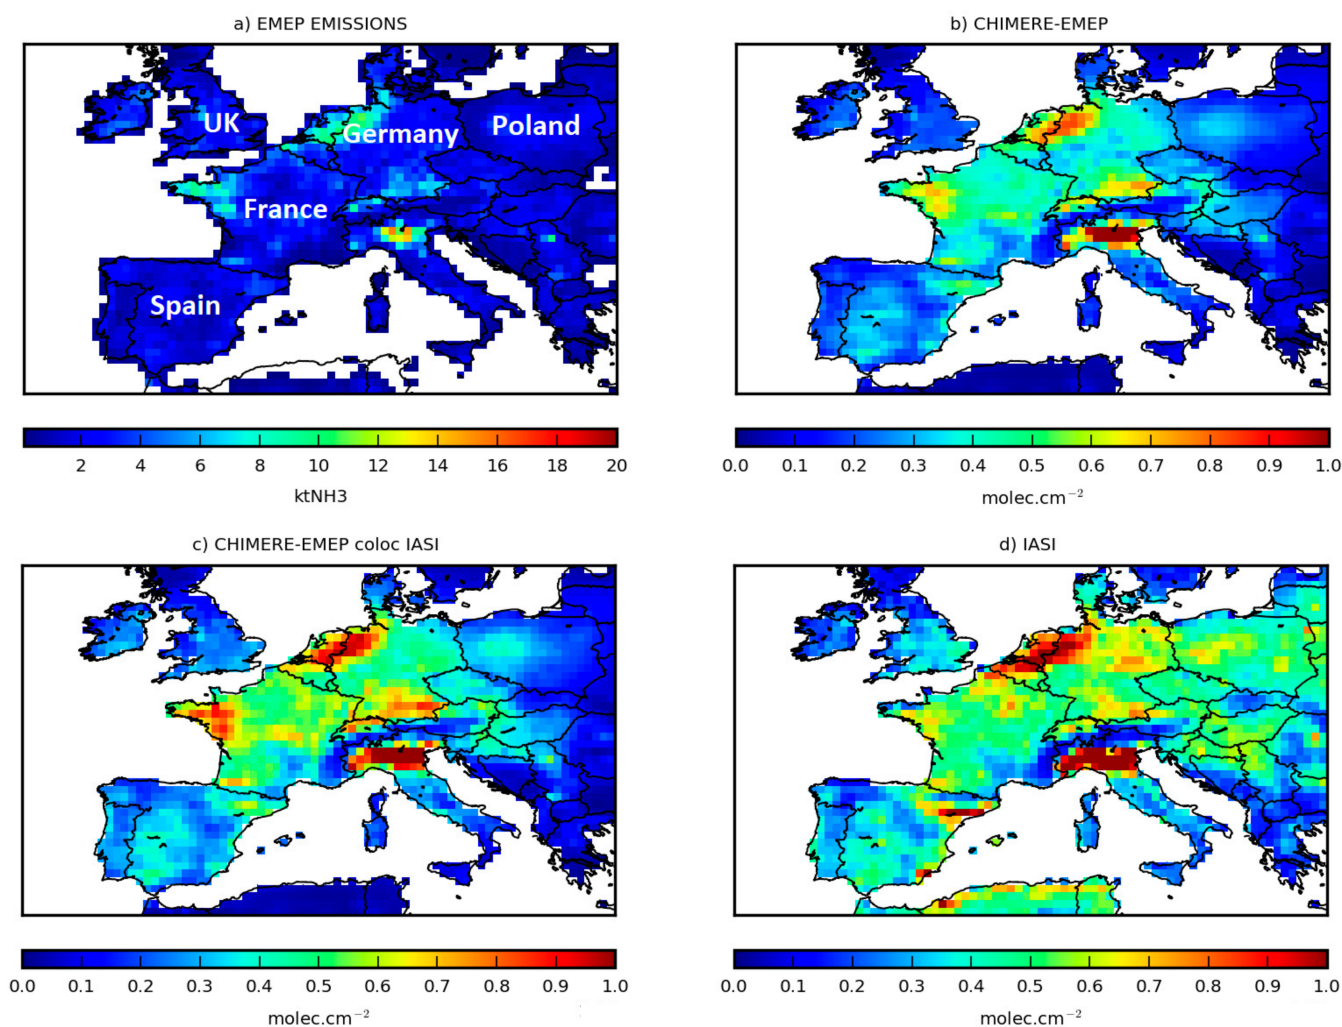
a) EMEP EMISSIONS

UK
Germany
Poland
France
Spain

2 4 6 8 10 12 14 16 18 20

ktNH3

b) CHIMERE-EMEP

0.0 0.1 0.2 0.3 0.4 0.5 0.6 0.7 0.8 0.9 1.0

molec.cm$^{-2}$

c) CHIMERE-EMEP coloc IASI

0.0 0.1 0.2 0.3 0.4 0.5 0.6 0.7 0.8 0.9 1.0

molec.cm$^{-2}$

d) IASI

0.0 0.1 0.2 0.3 0.4 0.5 0.6 0.7 0.8 0.9 1.0

molec.cm$^{-2}$